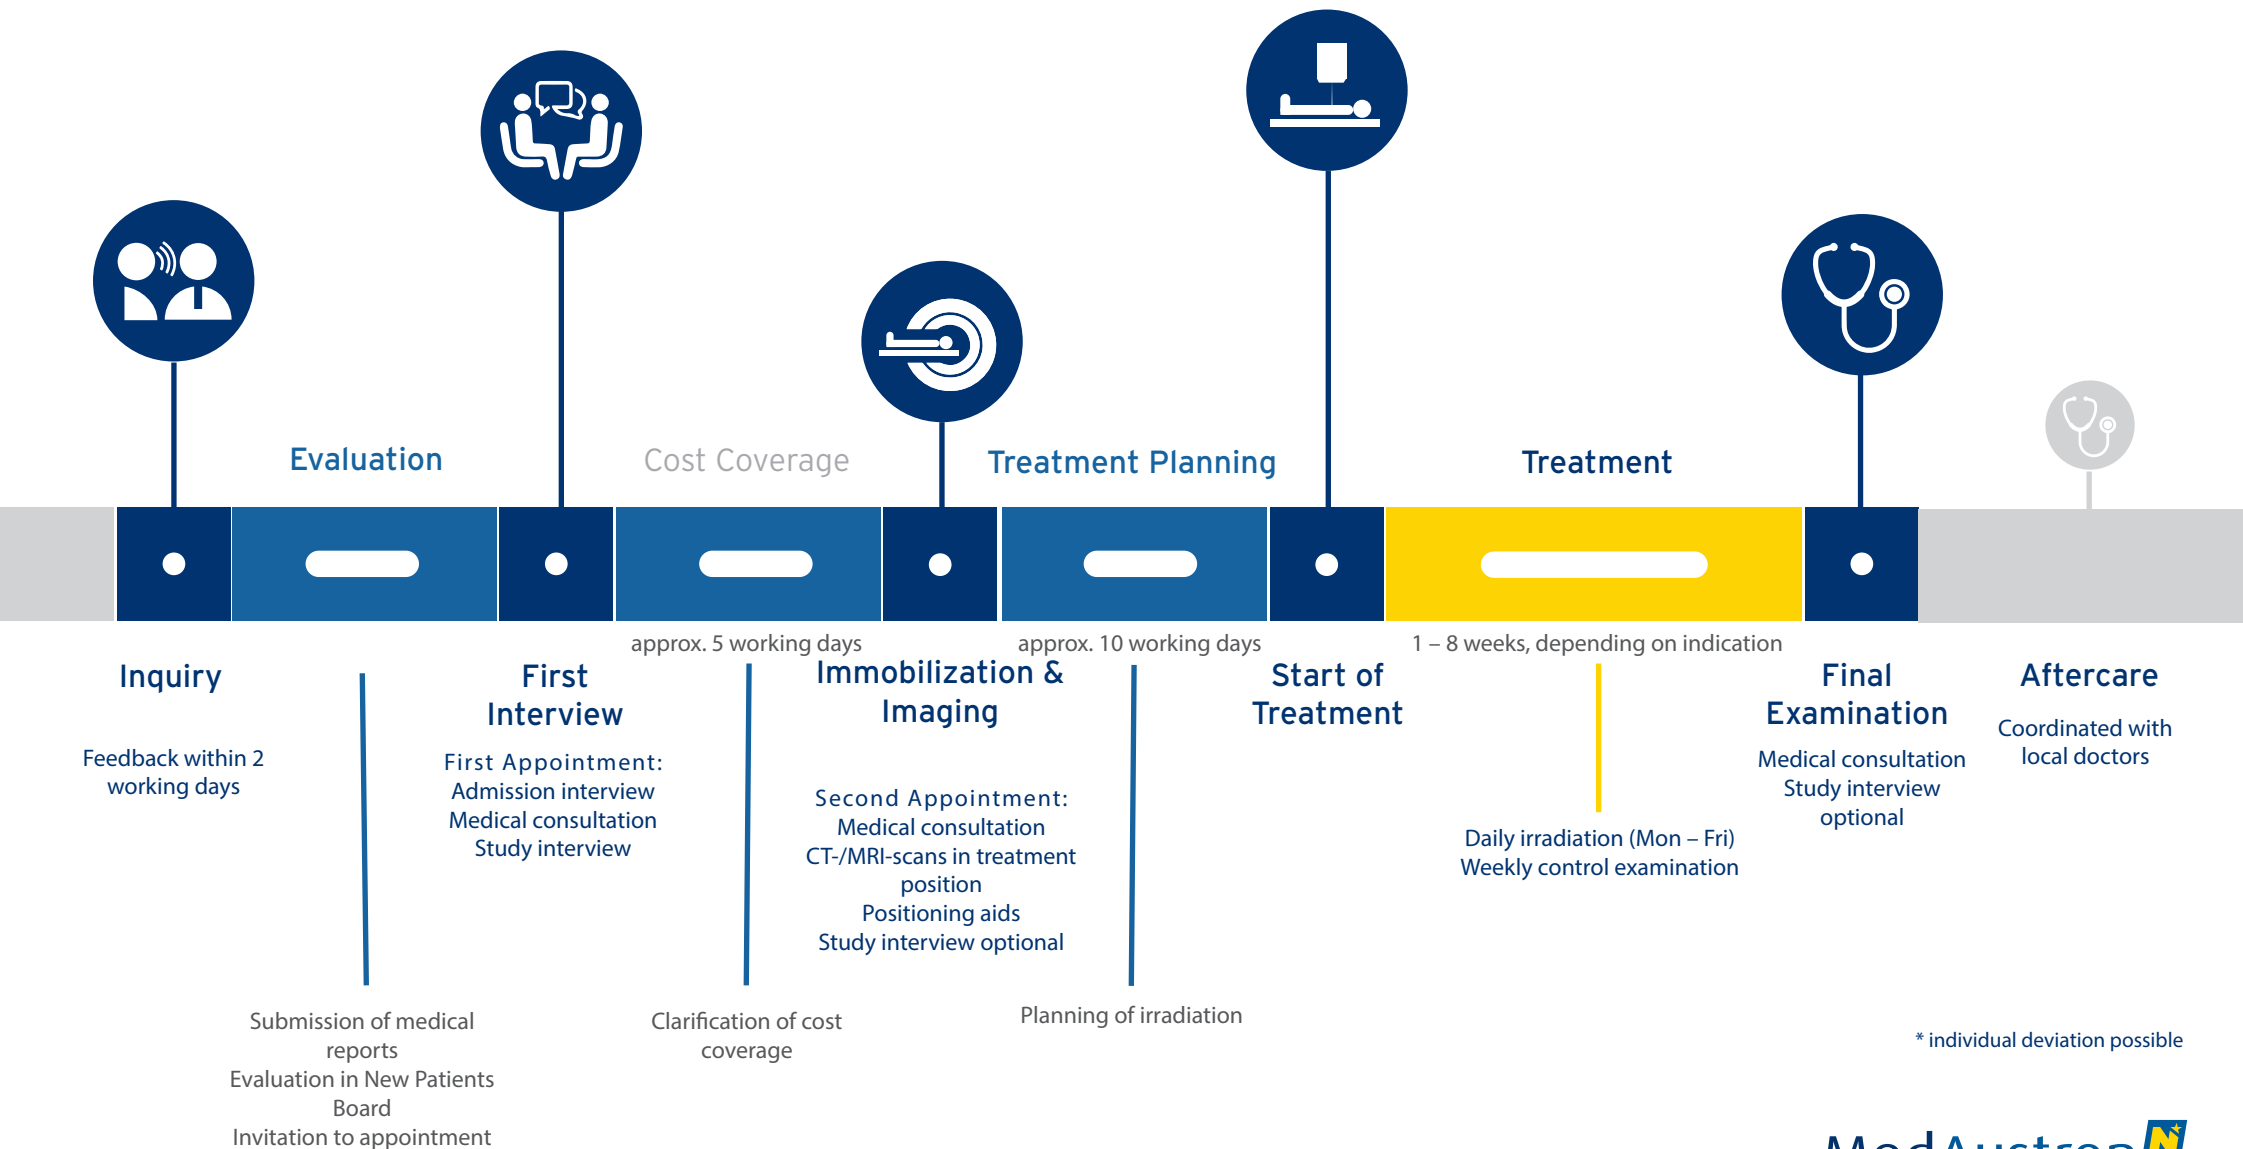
Evaluation

Cost Coverage

Treatment Planning

Treatment

approx. 5 working days

approx. 10 working days

1 – 8 weeks, depending on indication

Inquiry

Feedback within 2 working days

First Interview

First Appointment:
Admission interview
Medical consultation
Study interview

Immobilization & Imaging

Second Appointment:
Medical consultation
CT-/MRI-scans in treatment position
Positioning aids
Study interview optional

Start of Treatment

Daily irradiation (Mon – Fri)
Weekly control examination

Final Examination

Medical consultation
Study interview optional

Aftercare

Coordinated with local doctors

Submission of medical reports
Evaluation in New Patients Board
Invitation to appointment

Clarification of cost coverage

Planning of irradiation

* individual deviation possible

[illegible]